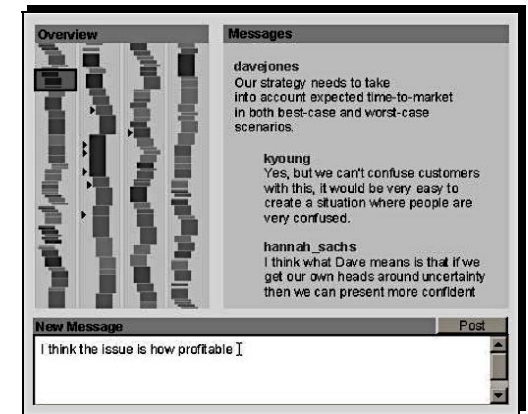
Overview

Messages

davejones
Our strategy needs to take into account expected time-to-market in both best-case and worst-case scenarios.

kyoung
Yes, but we can't confuse customers with this, it would be very easy to create a situation where people are very confused.

hannah_sachs
I think what Dave means is that if we get our own heads around uncertainty then we can present more confident

New Message

Post

I think the issue is how profitable